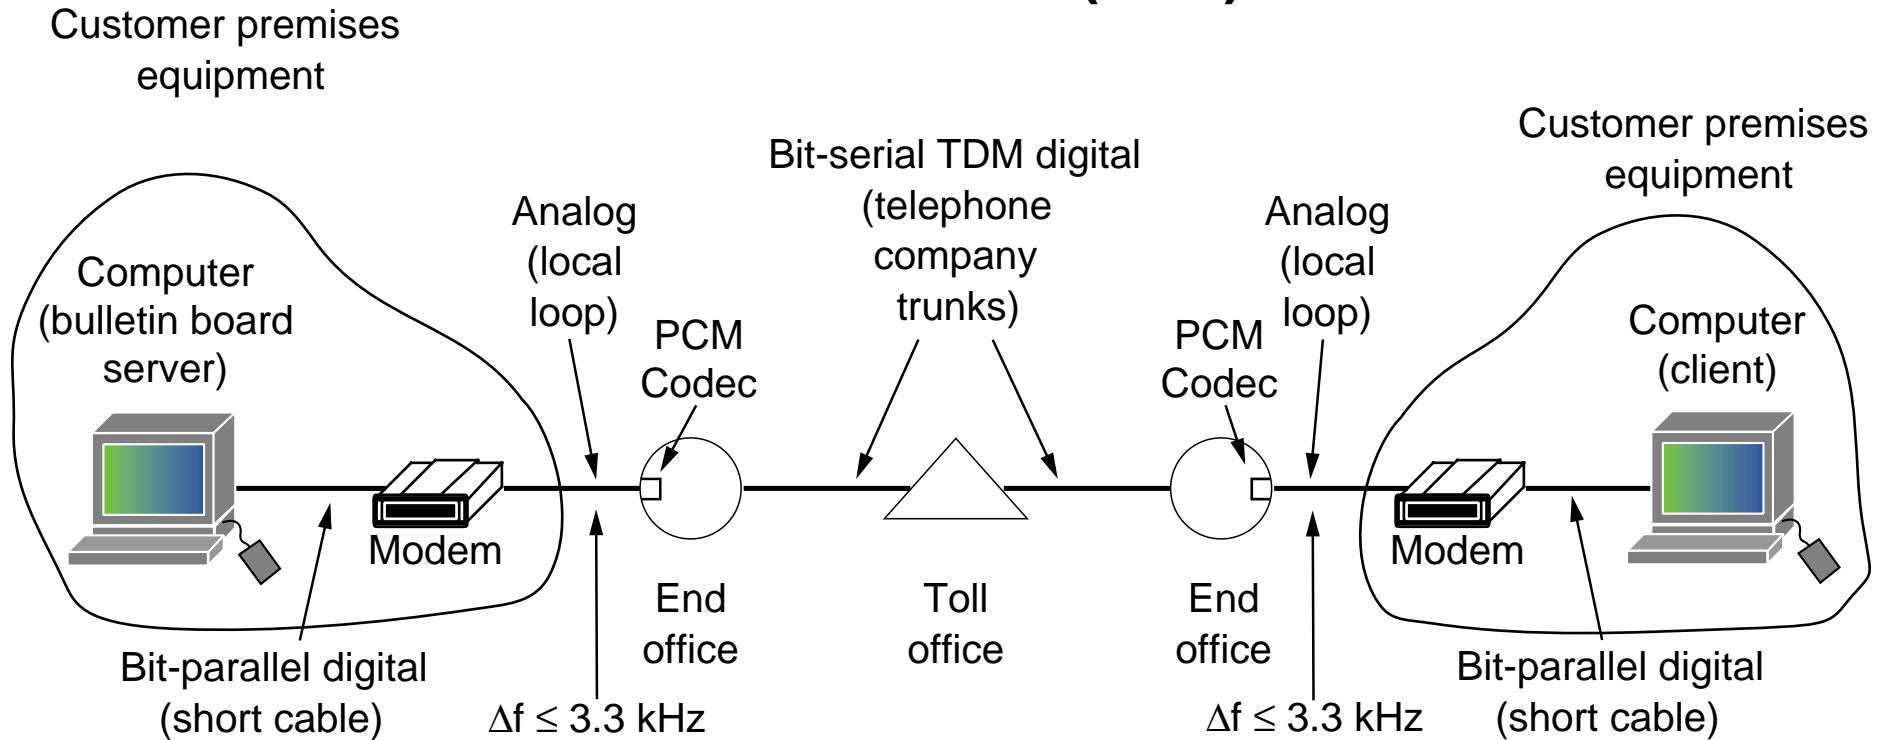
Customer premises equipment

Bit-serial TDM digital (telephone company trunks)

Customer premises equipment

Analog (local loop)

Analog (local loop)

Computer (bulletin board server)

PCM Codec

PCM Codec

Computer (client)

Modem

Modem

End office

Toll office

End office

Bit-parallel digital (short cable)

$\Delta f \leq 3.3$ kHz

$\Delta f \leq 3.3$ kHz

Bit-parallel digital (short cable)